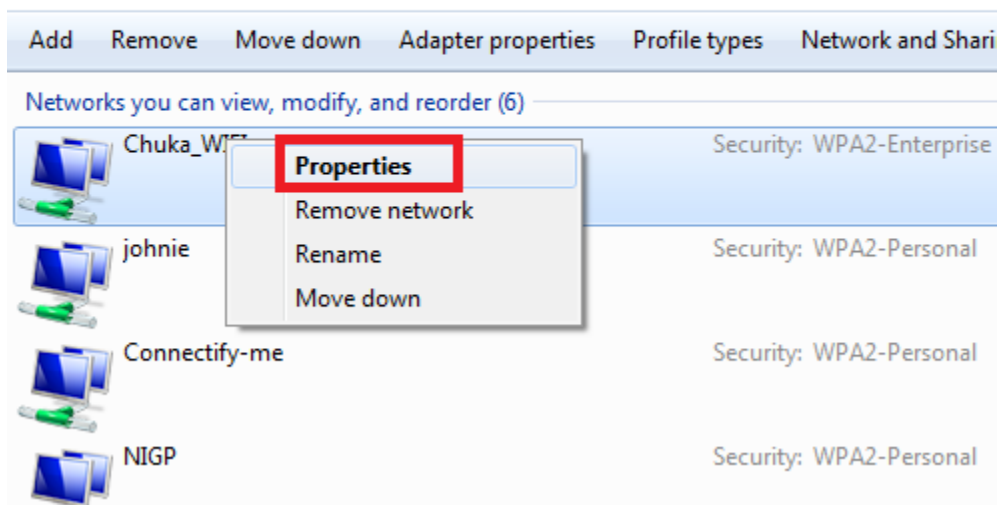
Add Remove Move down Adapter properties Profile types Network and Shari

Networks you can view, modify, and reorder (6)

Chuka_WIFI

Properties
Remove network
Rename
Move down

Security: WPA2-Enterprise

johnie

Security: WPA2-Personal

Connectify-me

Security: WPA2-Personal

NIGP

Security: WPA2-Personal